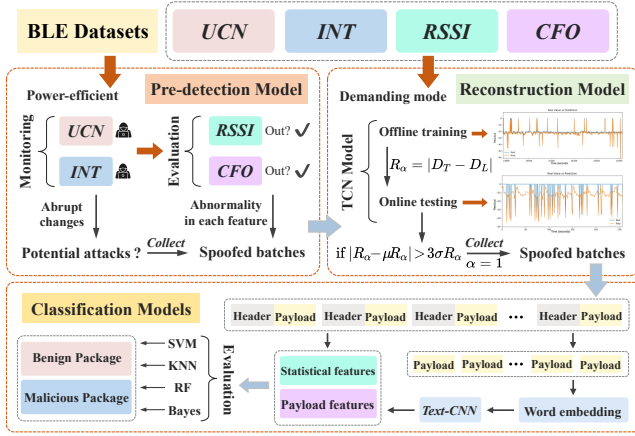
BLE Datasets

UCN

INT

RSSI

CFO

Power-efficient

Pre-detection Model

Monitoring

UCN

INT

Evaluation

RSSI Out? ✓

CFO Out? ✓

Abrupt changes

Abnormality in each feature

Potential attacks ?

Collect

Spoofed batches

Demanding mode

Reconstruction Model

TCN Model

Offline training

$R_{\alpha} = |D_T - D_L|$

Online testing

if $|R_{\alpha} - \mu R_{\alpha}| > 3\sigma R_{\alpha}$

Collect

$\alpha = 1$

Spoofed batches

Classification Models

Header Payload

Header Payload

Header Payload

•••

Header Payload

Benign Package

SVM

KNN

Malicious Package

RF

Bayes

Evaluation

Statistical features

Payload features

Payload

Payload

•••

Payload

Payload

Text-CNN

Word embedding